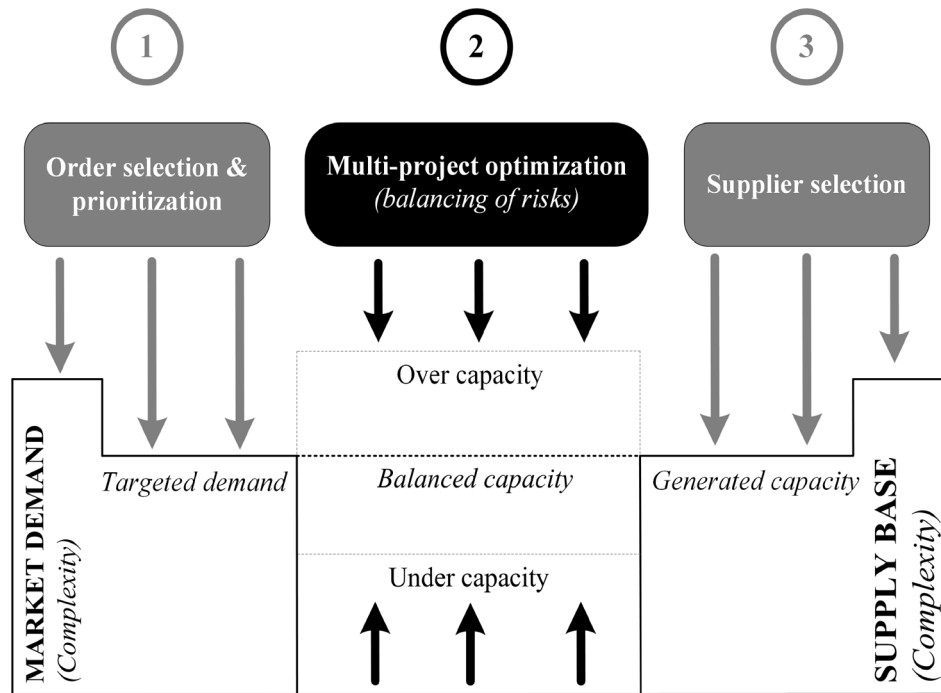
1

2

3

Order selection & prioritization

Multi-project optimization
(balancing of risks)

Supplier selection

Over capacity

Targeted demand

Balanced capacity

Generated capacity

Under capacity

MARKET DEMAND
(Complexity)

SUPPLY BASE
(Complexity)